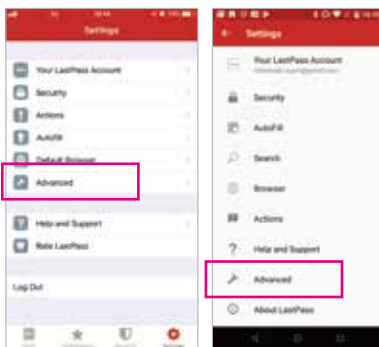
Settings

Your LastPass Account
Security
Actions
Autofill
Default Browser
Advanced

Help and Support
Rate LastPass

Log Out

Settings

Your LastPass Account
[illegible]
Security
AutoFill
Search
Browser
Actions
Help and Support
Advanced
About LastPass